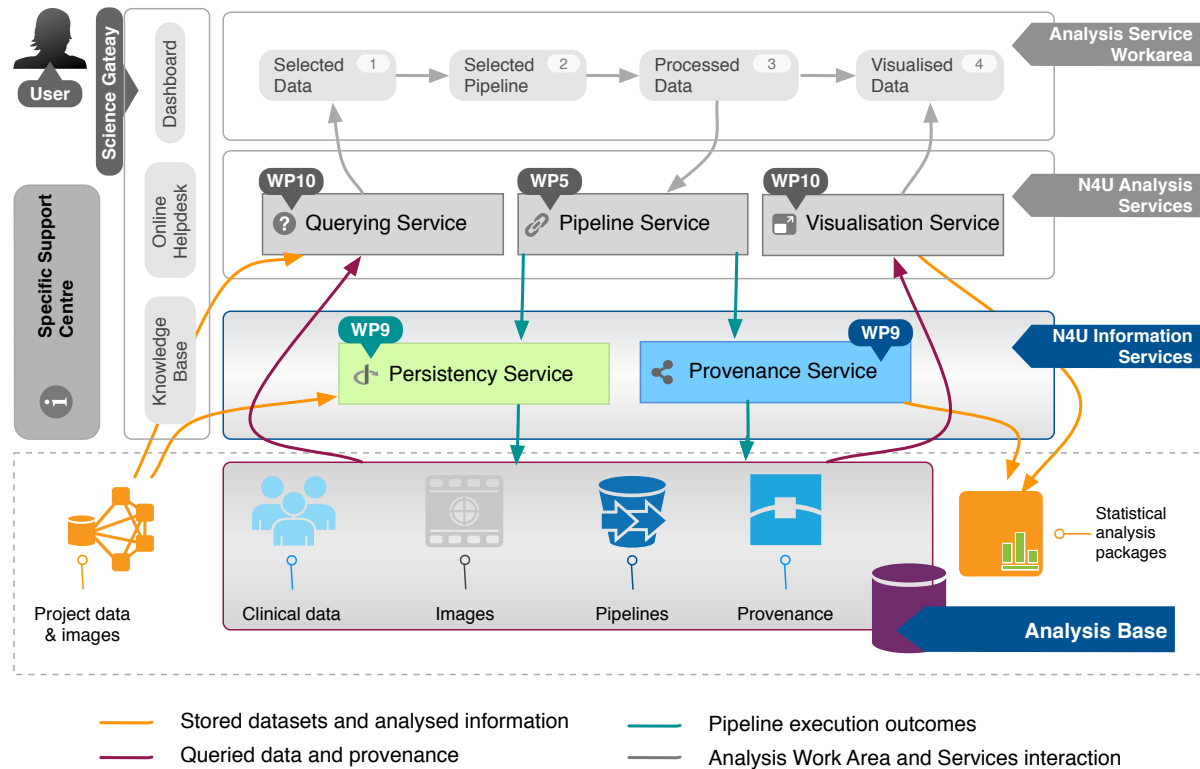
User

Science Gateay

Dashboard

Online Helpdesk

Knowledge Base

Specific Support Centre

Selected Data 1

Selected Pipeline 2

Processed Data 3

Visualised Data 4

Analysis Service Workarea

WP10
Querying Service

WP5
Pipeline Service

WP10
Visualisation Service

N4U Analysis Services

WP9
Persistency Service

WP9
Provenance Service

N4U Information Services

Project data & images

Clinical data

Images

Pipelines

Provenance

Statistical analysis packages

Analysis Base

Stored datasets and analysed information

Queried data and provenance

Pipeline execution outcomes

Analysis Work Area and Services interaction